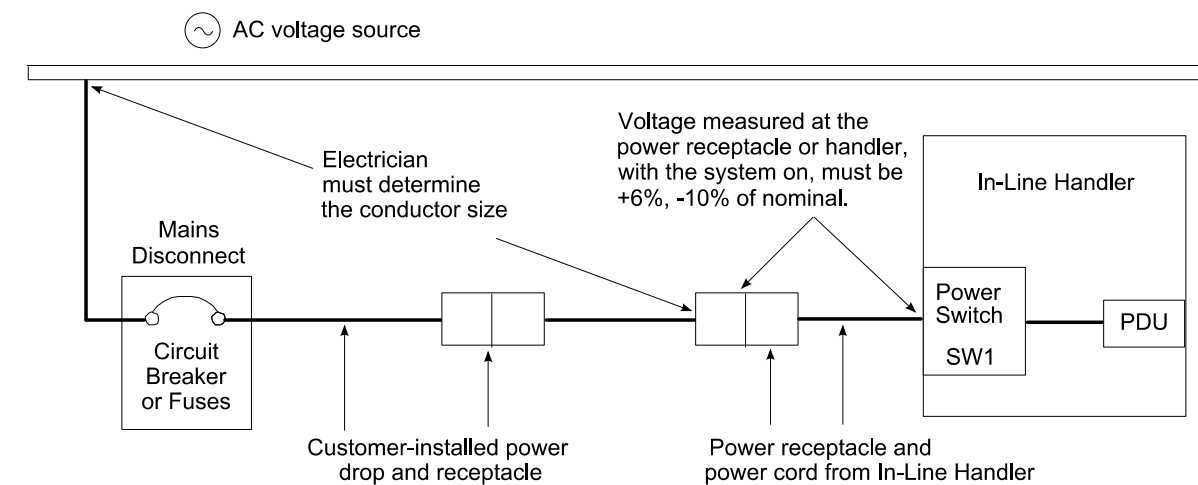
AC voltage source

Electrician must determine the conductor size

Voltage measured at the power receptacle or handler, with the system on, must be +6%, -10% of nominal.

In-Line Handler

Mains Disconnect

Circuit Breaker or Fuses

Power Switch

SW1

PDU

Customer-installed power drop and receptacle

Power receptacle and power cord from In-Line Handler